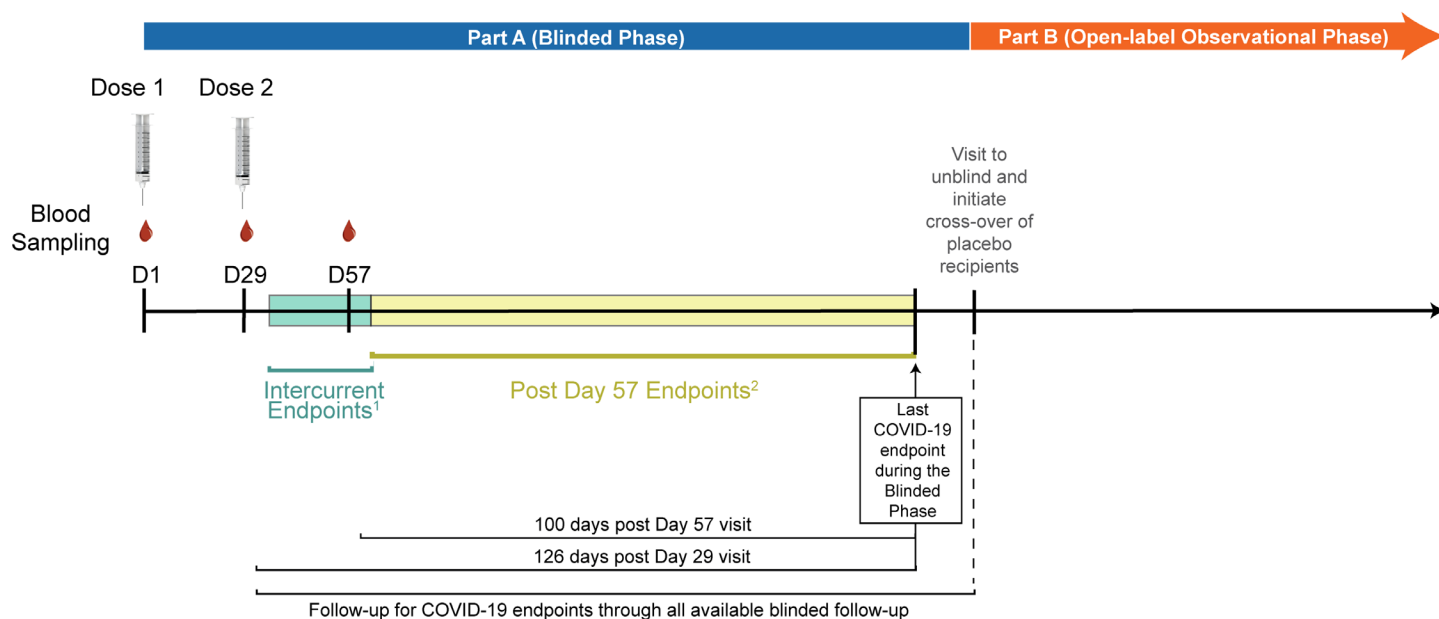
Part A (Blinded Phase)

Part B (Open-label Observational Phase)

Dose 1

Dose 2

Blood Sampling

D1

D29

D57

Visit to unblind and initiate cross-over of placebo recipients

Intercurrent Endpoints$^1$

Post Day 57 Endpoints$^2$

Last COVID-19 endpoint during the Blinded Phase

100 days post Day 57 visit

126 days post Day 29 visit

Follow-up for COVID-19 endpoints through all available blinded follow-up